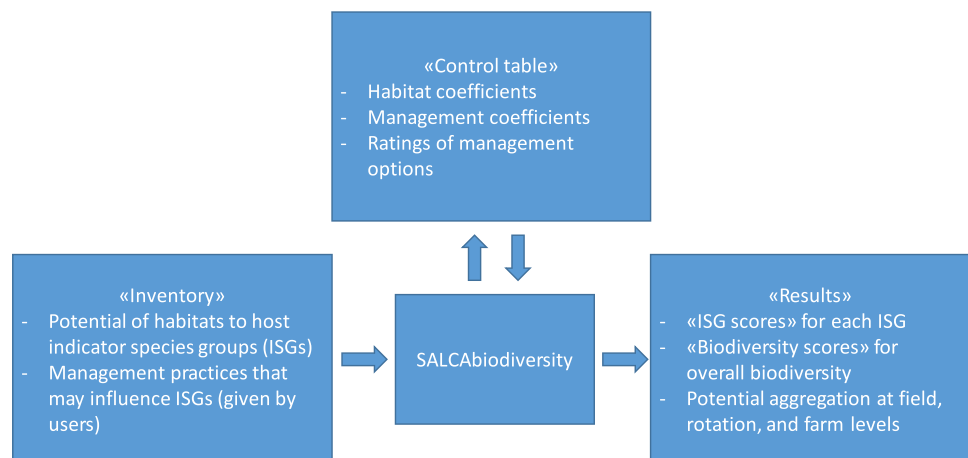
«Control table»
- Habitat coefficients
- Management coefficients
- Ratings of management options

«Inventory»
- Potential of habitats to host indicator species groups (ISGs)
- Management practices that may influence ISGs (given by users)

SALCAbiodiversity

«Results»
- «ISG scores» for each ISG
- «Biodiversity scores» for overall biodiversity
- Potential aggregation at field, rotation, and farm levels